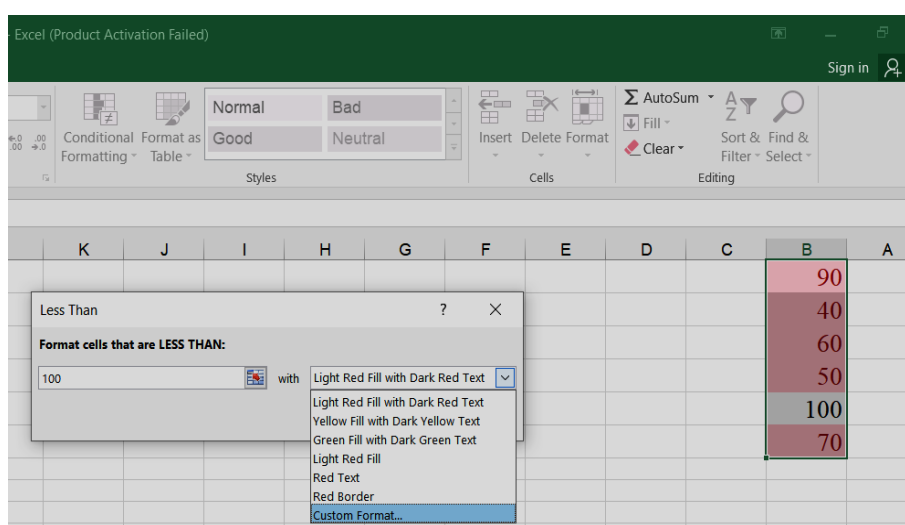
- Excel (Product Activation Failed)

Sign in

Conditional Formatting
Format as Table
Normal
Bad
Good
Neutral
Styles

Insert
Delete
Format
Cells

Σ AutoSum
Fill
Clear
Sort & Filter
Find & Select
Editing

| K | J | I | H | G | F | E | D | C | B | A |
|---|---|---|---|---|---|---|---|---|---|---|
| | | | | | | | | | 90 | |
| | | | | | | | | | 40 | |
| | | | | | | | | | 60 | |
| | | | | | | | | | 50 | |
| | | | | | | | | | 100 | |
| | | | | | | | | | 70 | |

Less Than
?
X
Format cells that are LESS THAN:
100
with
Light Red Fill with Dark Red Text
Light Red Fill with Dark Red Text
Yellow Fill with Dark Yellow Text
Green Fill with Dark Green Text
Light Red Fill
Red Text
Red Border
Custom Format...